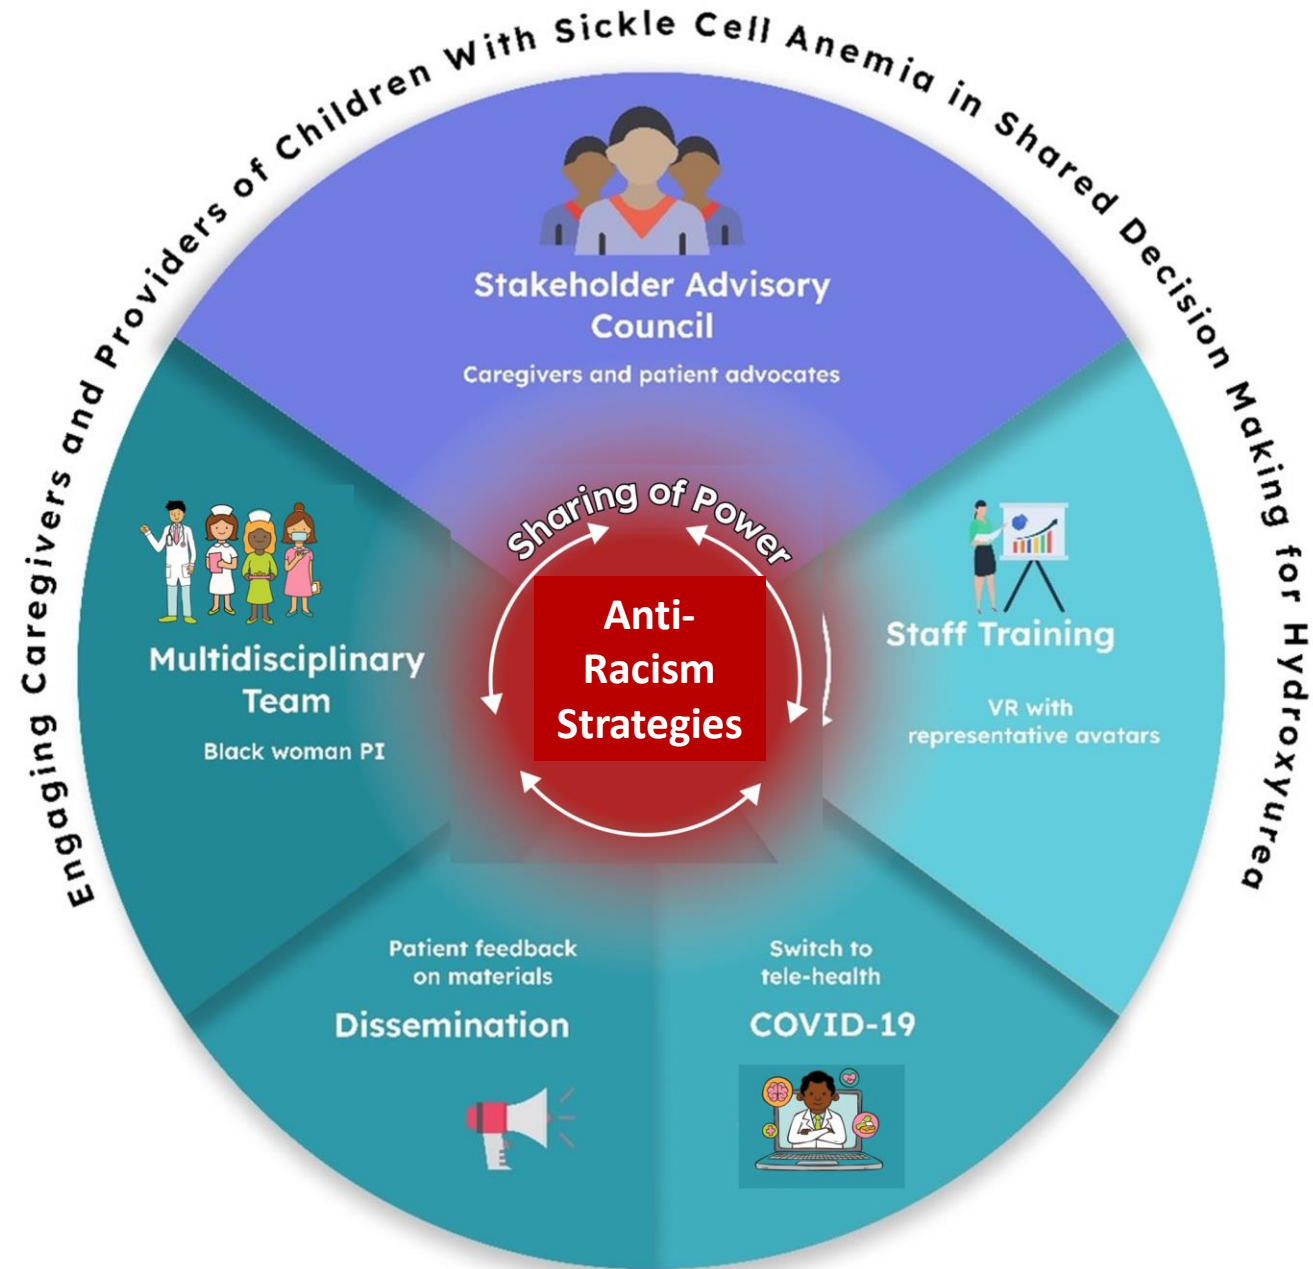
Engaging Caregivers and Providers of Children With Sickle Cell Anemia in Shared Decision Making for Hydroxyurea

Stakeholder Advisory Council

Caregivers and patient advocates

Multidisciplinary Team

Black woman PI

Sharing of Power

Anti-Racism Strategies

Staff Training

VR with representative avatars

Patient feedback on materials

Dissemination

Switch to tele-health

COVID-19